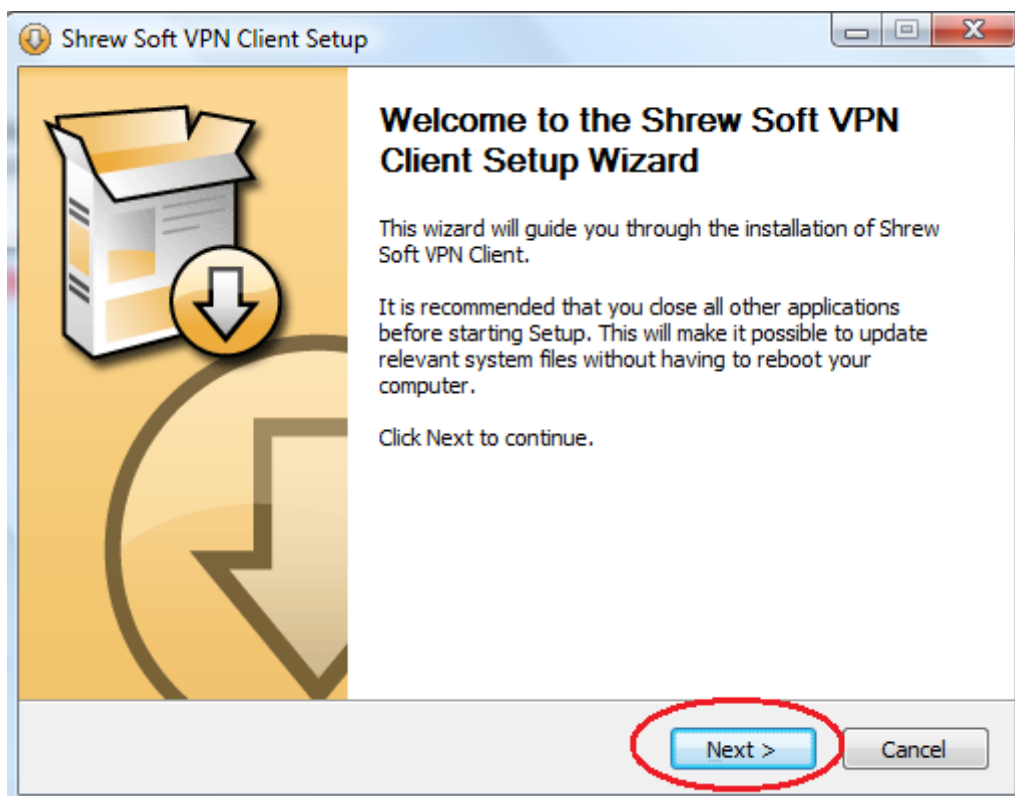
Shrew Soft VPN Client Setup

Welcome to the Shrew Soft VPN Client Setup Wizard

This wizard will guide you through the installation of Shrew Soft VPN Client.

It is recommended that you close all other applications before starting Setup. This will make it possible to update relevant system files without having to reboot your computer.

Click Next to continue.

Next >

Cancel